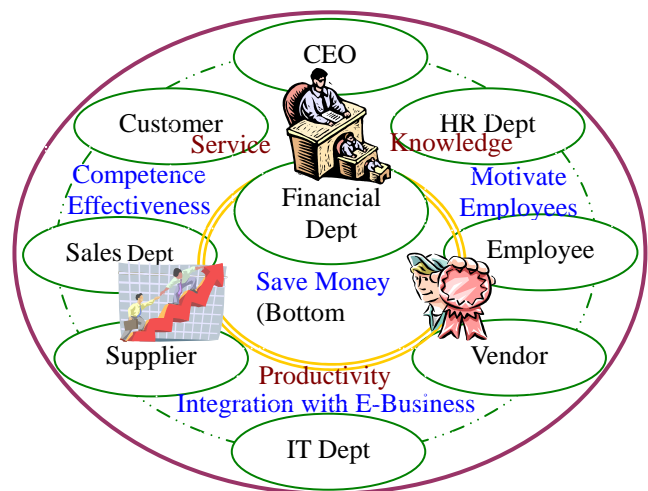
CEO

Customer

HR Dept

Service

Knowledge

Competence Effectiveness

Financial Dept

Motivate Employees

Sales Dept

Employee

Save Money (Bottom

Supplier

Vendor

Productivity

Integration with E-Business

IT Dept